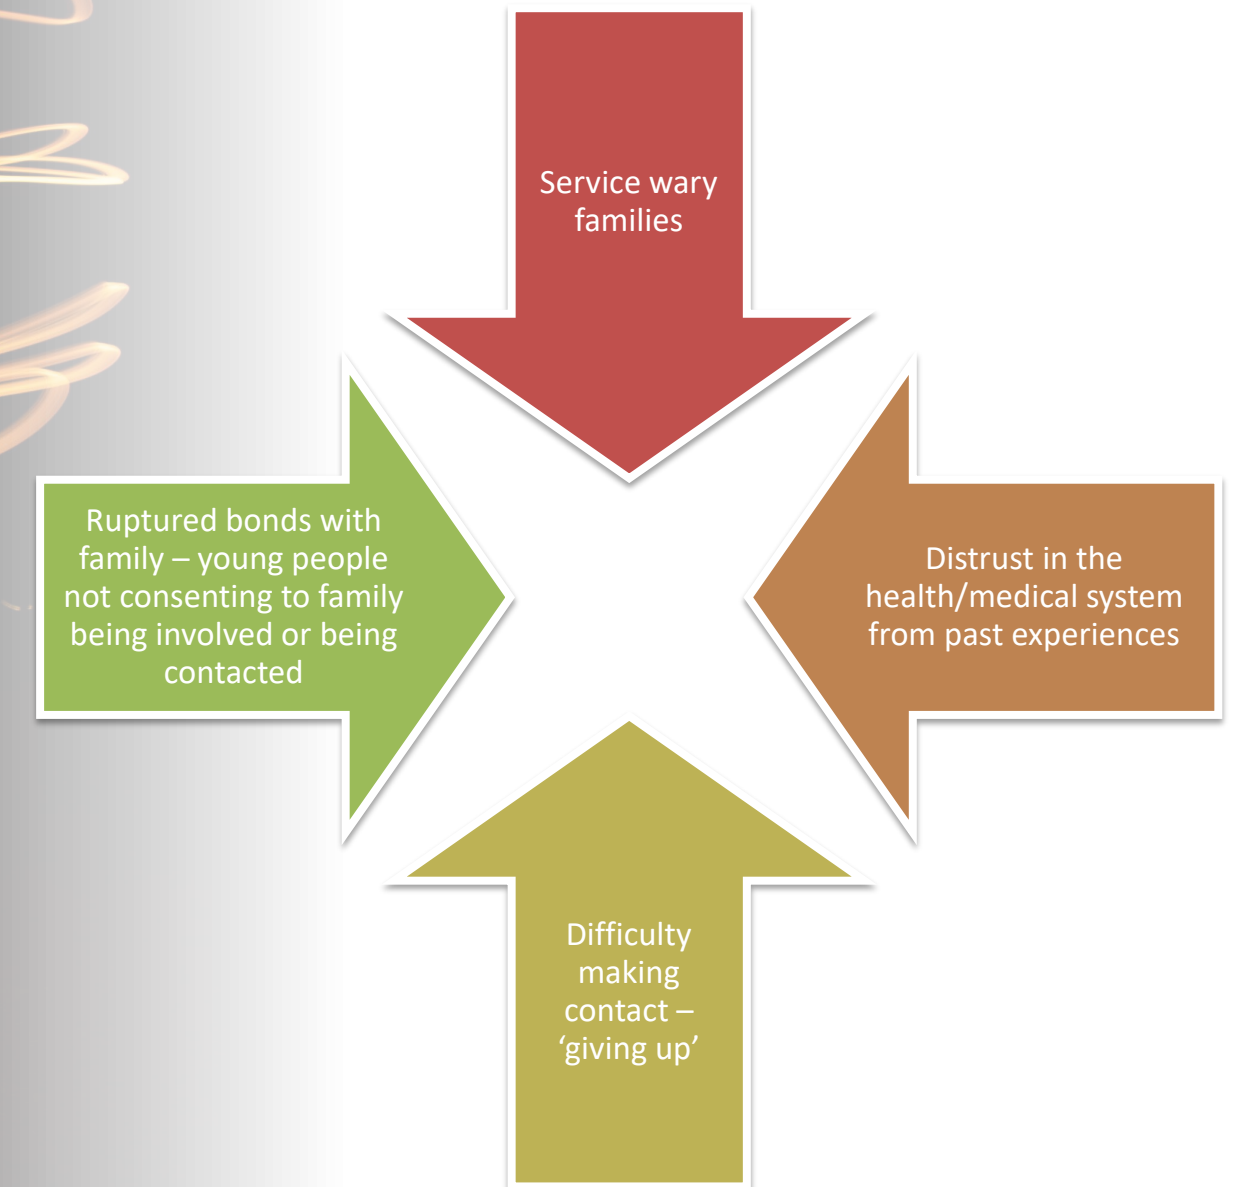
Service wary families

Ruptured bonds with family – young people not consenting to family being involved or being contacted

Distrust in the health/medical system from past experiences

Difficulty making contact – ‘giving up’